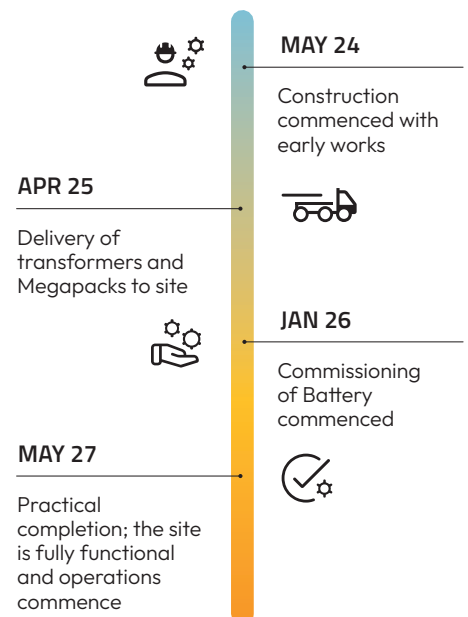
MAY 24

Construction commenced with early works

APR 25

Delivery of transformers and Megapacks to site

JAN 26

Commissioning of Battery commenced

MAY 27

Practical completion; the site is fully functional and operations commence